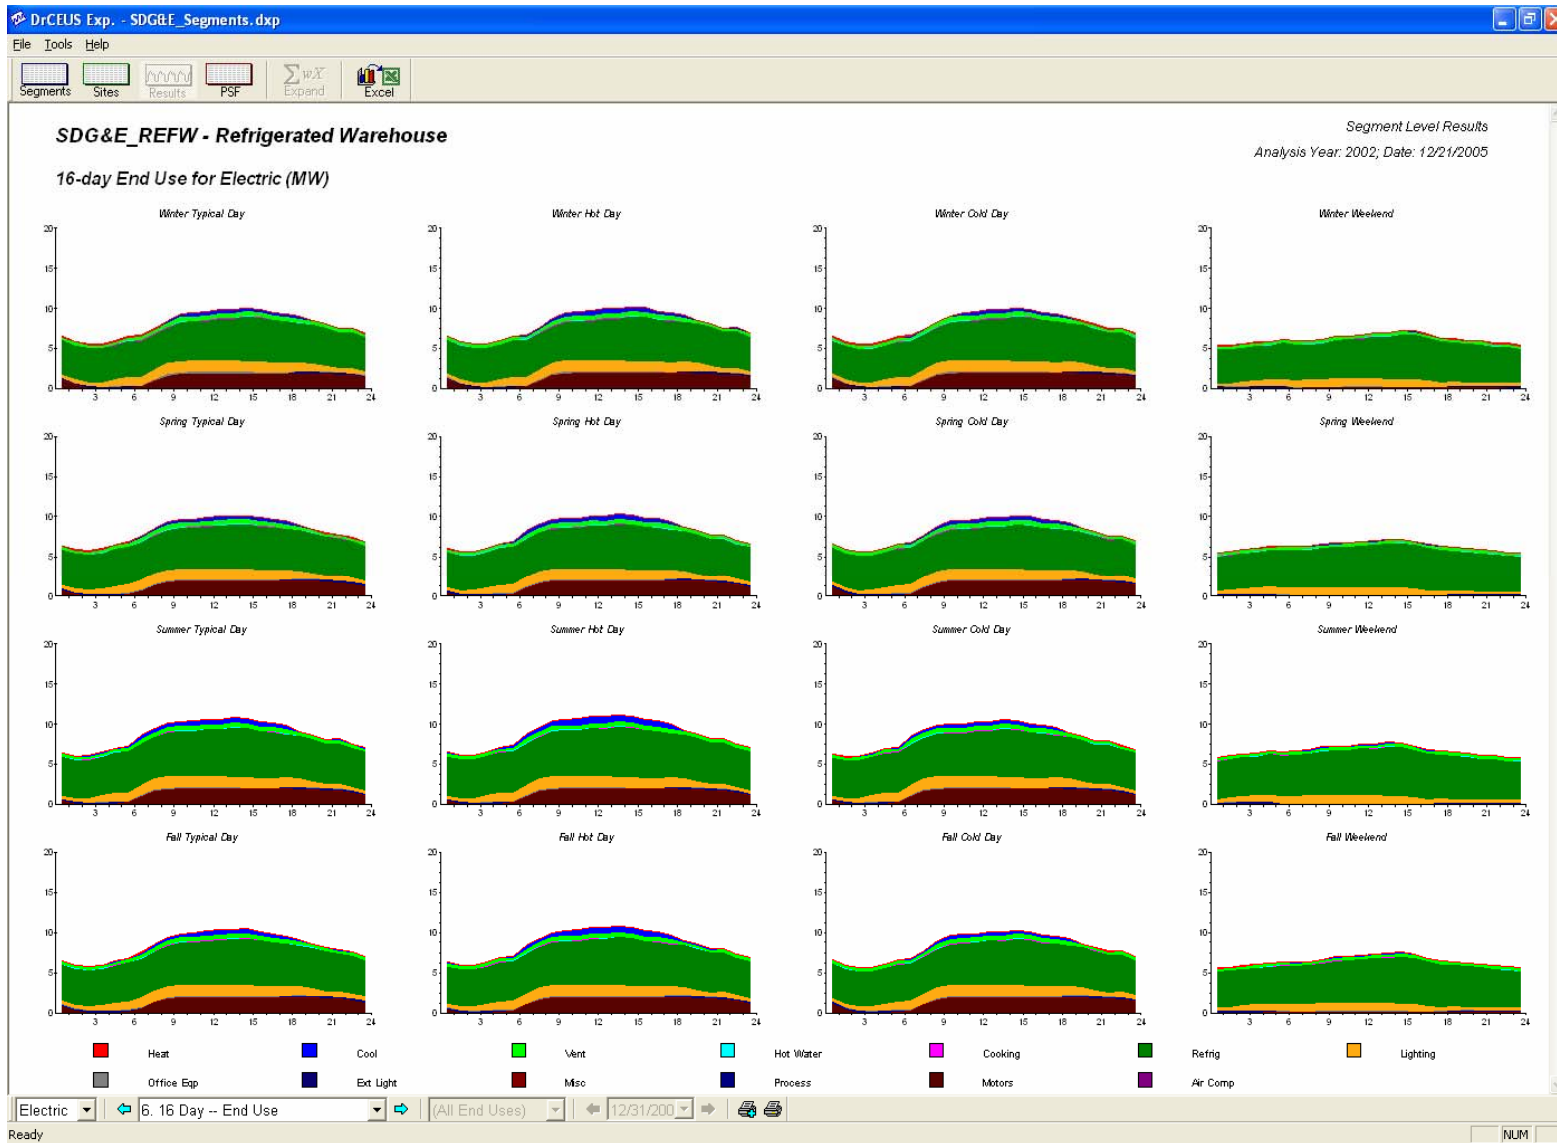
DrCEUS Exp. - SDG&E_Segments.dxp
File Tools Help
Segments Sites Results PSF Expand Excel

SDG&E_REFW - Refrigerated Warehouse
Segment Level Results
Analysis Year: 2002; Date: 12/21/2005
16-day End Use for Electric (MW)

Winter Typical Day
Winter Hot Day
Winter Cold Day
Winter Weekend
Spring Typical Day
Spring Hot Day
Spring Cold Day
Spring Weekend
Summer Typical Day
Summer Hot Day
Summer Cold Day
Summer Weekend
Fall Typical Day
Fall Hot Day
Fall Cold Day
Fall Weekend

20 15 10 5 0
3 6 9 12 15 18 21 24

Heat Cool Vent Hot Water Cooking Refrig Lighting
Office Eqp Ext Light Misc Process Motors Air Comp

Electric 6. 16 Day -- End Use (All End Uses) 12/31/200
Ready NUM